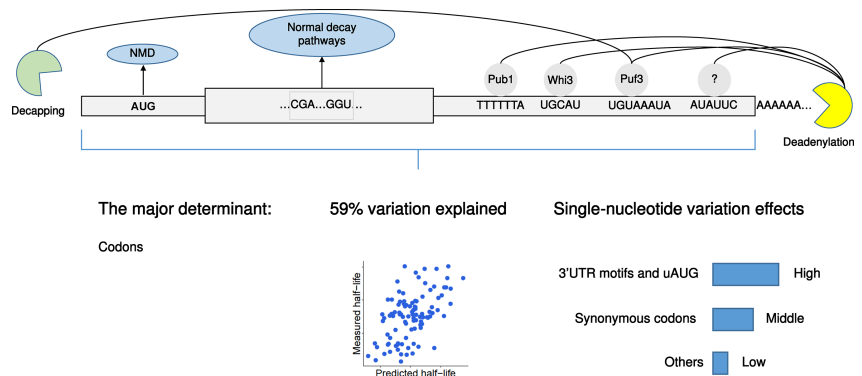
NMD

Normal decay pathways

Pub1

Whi3

Puf3

?

Decapping

AUG

...CGA...GGU ..

TTTTTTA

UGCAU

UGUAAAUA

AUAUUC

AAAAAA...

Deadenylation

The major determinant:

Codons

59% variation explained

Measured half-life

Predicted half-life

Single-nucleotide variation effects

3'UTR motifs and uAUG

High

Synonymous codons

Middle

Others

Low